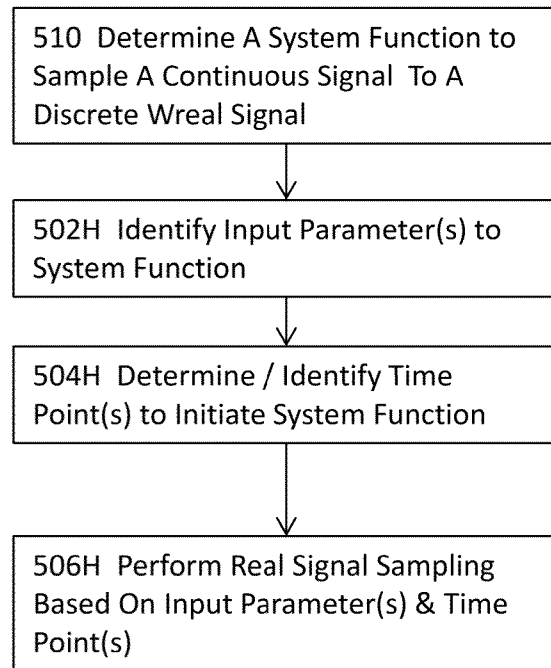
510 Determine A System Function to Sample A Continuous Signal To A Discrete Wreal Signal

502H Identify Input Parameter(s) to System Function

504H Determine / Identify Time Point(s) to Initiate System Function

506H Perform Real Signal Sampling Based On Input Parameter(s) & Time Point(s)